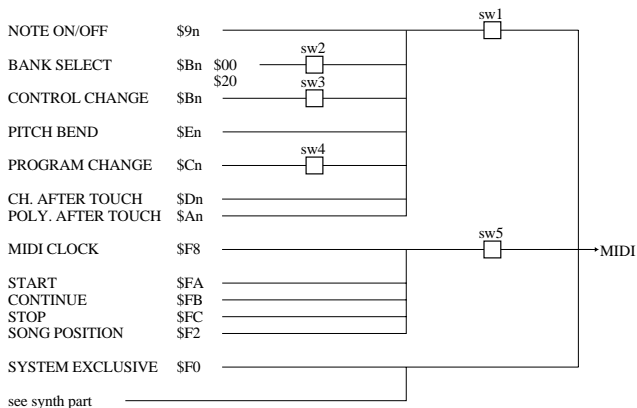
NOTE ON/OFF $9n

BANK SELECT $Bn $00 $20

CONTROL CHANGE $Bn

PITCH BEND $En

PROGRAM CHANGE $Cn

CH. AFTER TOUCH $Dn
POLY. AFTER TOUCH $An

MIDI CLOCK $F8

START $FA
CONTINUE $FB
STOP $FC
SONG POSITION $F2

SYSTEM EXCLUSIVE $F0

see synth part

sw1
sw2
sw3
sw4
sw5

MIDI